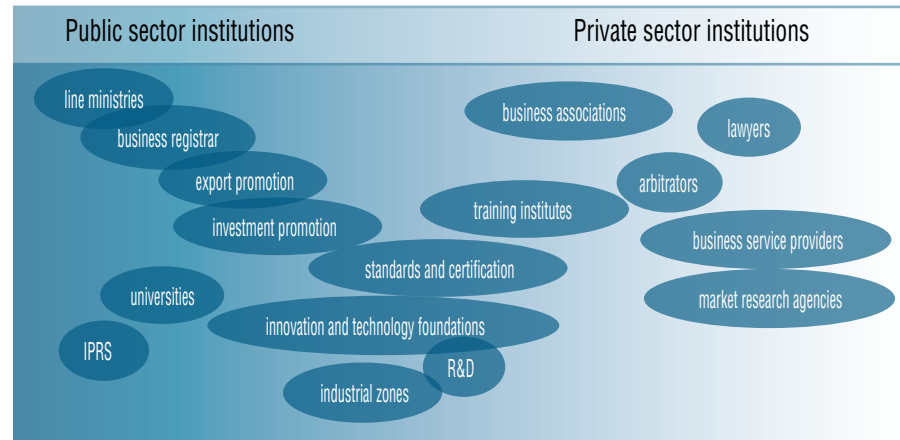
Public sector institutions

Private sector institutions

line ministries

business registrar

export promotion

investment promotion

standards and certification

universities

IPRS

innovation and technology foundations

R&D

industrial zones

business associations

lawyers

arbitrators

training institutes

business service providers

market research agencies